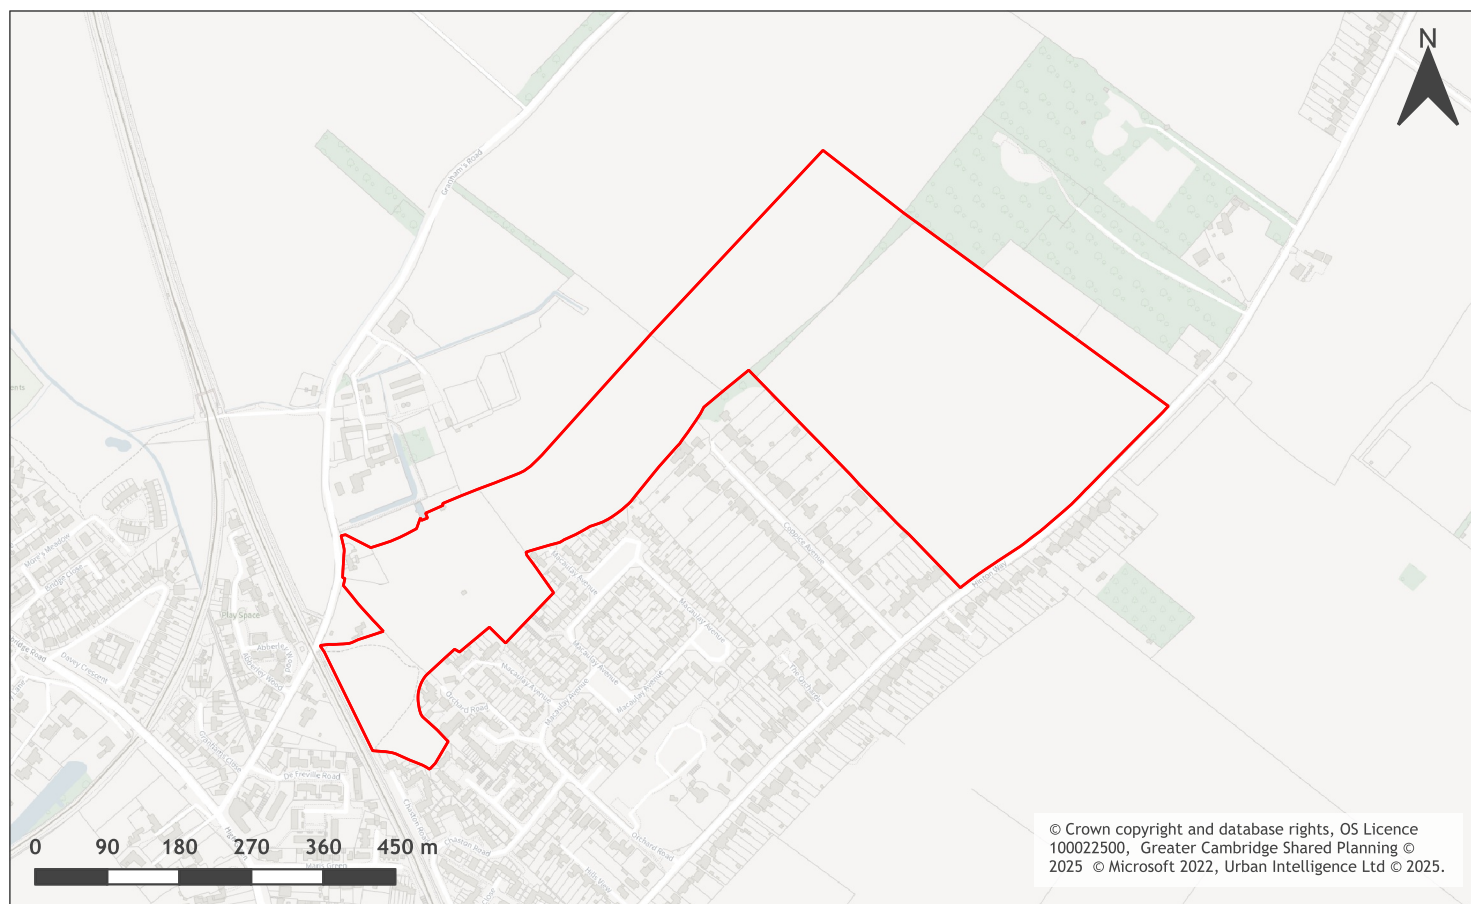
N

Grantham's Road

Macaulay Avenue

Macaulay Avenue

Macaulay Avenue

Orchard Road

Orchard Road

Histon Way

Play Space

De Freville Road

Povey Crescent

0 90 180 270 360 450 m

© Crown copyright and database rights, OS Licence 100022500, Greater Cambridge Shared Planning © 2025 © Microsoft 2022, Urban Intelligence Ltd © 2025.